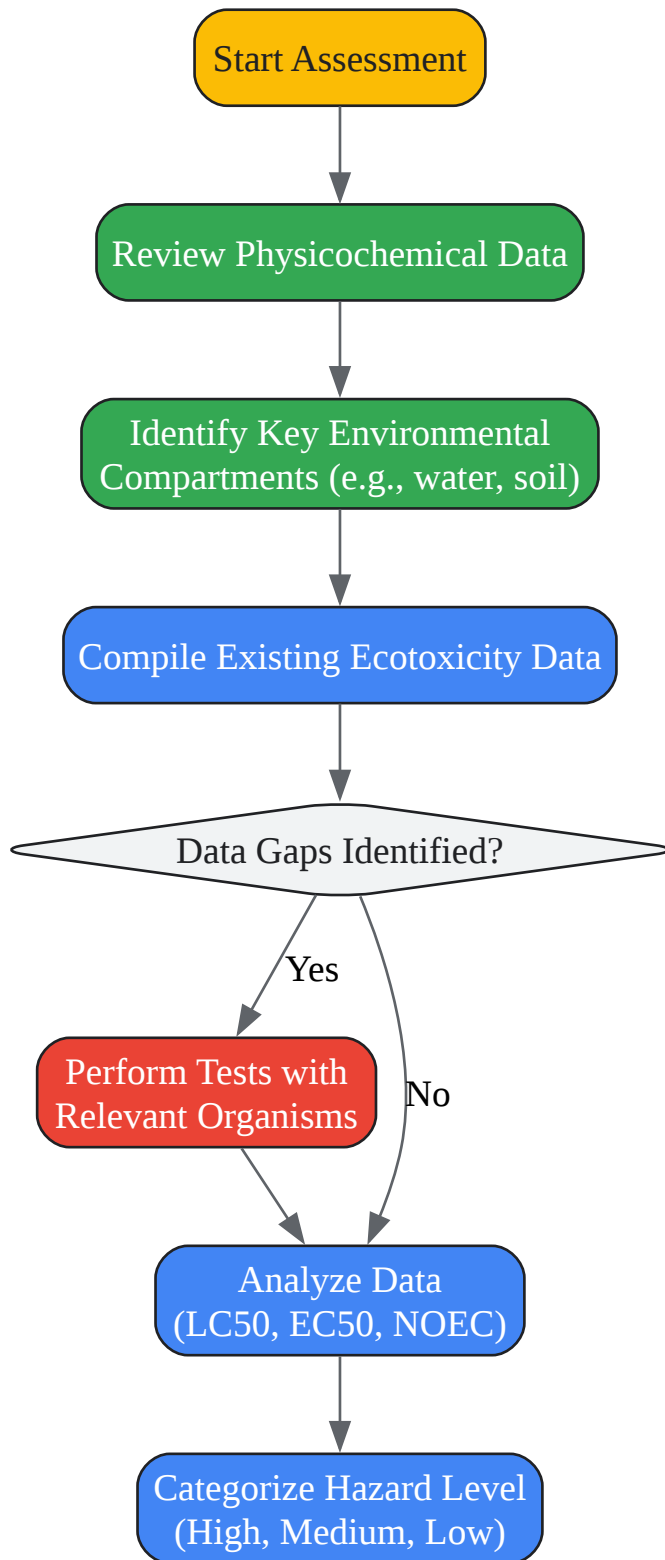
Start Assessment

Review Physicochemical Data

Identify Key Environmental Compartments (e.g., water, soil)

Compile Existing Ecotoxicity Data

Data Gaps Identified?

Yes

Perform Tests with Relevant Organisms

No

Analyze Data (LC50, EC50, NOEC)

Categorize Hazard Level (High, Medium, Low)